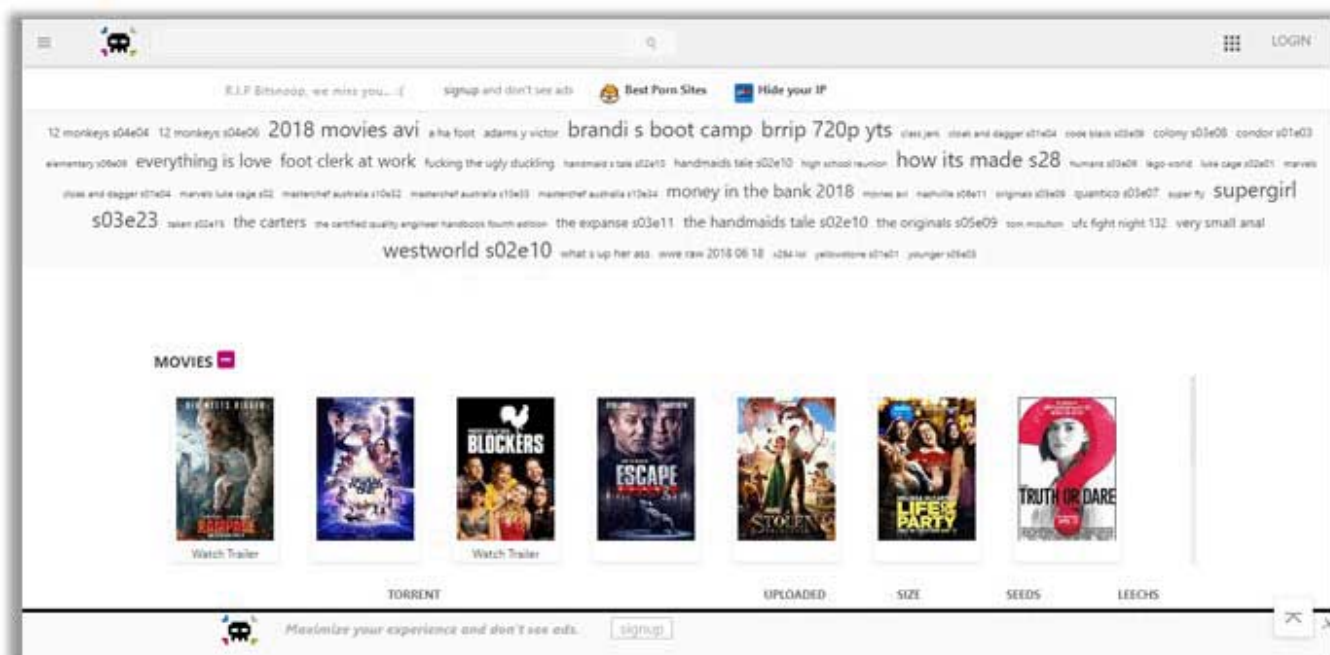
LOGIN

R.I.P Bitsnoop, we miss you... :(   signup and don't see ads   Best Porn Sites   Hide your IP

12 monkeys s04e04 12 monkeys s04e06 2018 movies avi a ha foot adams y victor brandi s boot camp brrip 720p yts class jars cloak and dagger s01e04 code black s03e08 colony s03e08 condor s01e03 elementary s06e08 everything is love foot clerk at work fucking the ugly duckling handmaids tale s02e10 handmaids tale s02e10 high school reunion how its made s28 humans s03e08 lego world luke cage s02e01 marvels cloak and dagger s01e04 marvels luke cage s02 masterchef australia s10e32 masterchef australia s10e33 masterchef australia s10e34 money in the bank 2018 movies avi nashville s06e11 originals s05e09 quantico s03e07 super fly supergirl s03e23 taken s02e15 the carters the certified quality engineer handbook fourth edition the expanse s03e11 the handmaids tale s02e10 the originals s05e09 tom mouton ufc fight night 132 very small anal westworld s02e10 what s up her ass wwe raw 2018 06 18 x264 lol yellowstone s01e01 younger s05e03

MOVIES

RAMPAGE
Watch Trailer

BLOCKERS
Watch Trailer

ESCAPE

STOLEN

LIFE OF THE PARTY

TRUTH OR DARE

TORRENT   UPLOADED   SIZE   SEEDS   LEECHS

Maximize your experience and don't see ads.   signup